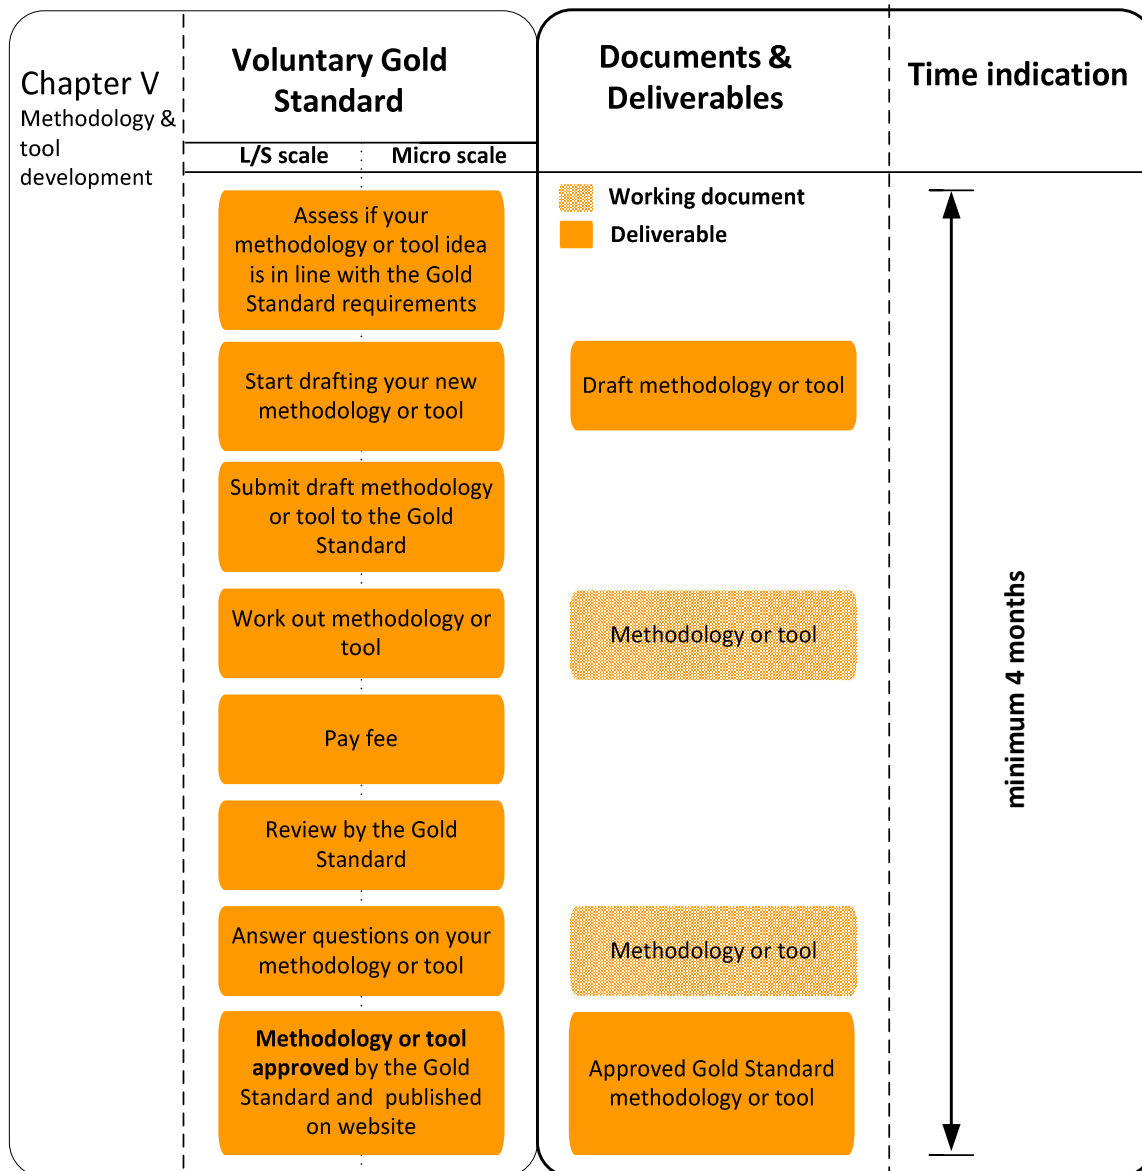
Chapter V
Methodology & tool development

Voluntary Gold Standard

L/S scale | Micro scale

Assess if your methodology or tool idea is in line with the Gold Standard requirements

Start drafting your new methodology or tool

Submit draft methodology or tool to the Gold Standard

Work out methodology or tool

Pay fee

Review by the Gold Standard

Answer questions on your methodology or tool

**Methodology or tool approved** by the Gold Standard and published on website

Documents & Deliverables

Working document
Deliverable

Draft methodology or tool

Methodology or tool

Methodology or tool

Approved Gold Standard methodology or tool

Time indication

minimum 4 months